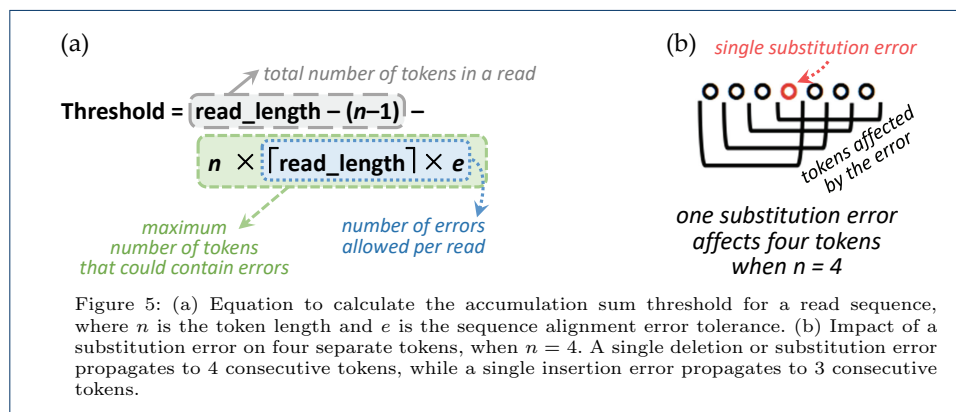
(a)

total number of tokens in a read

Threshold = read_length – (n–1) –

n × ⌈read_length⌉ × e

maximum number of tokens that could contain errors

number of errors allowed per read

(b)

single substitution error

tokens affected by the error

one substitution error affects four tokens when n = 4

Figure 5: (a) Equation to calculate the accumulation sum threshold for a read sequence, where $n$ is the token length and $e$ is the sequence alignment error tolerance. (b) Impact of a substitution error on four separate tokens, when $n = 4$. A single deletion or substitution error propagates to 4 consecutive tokens, while a single insertion error propagates to 3 consecutive tokens.